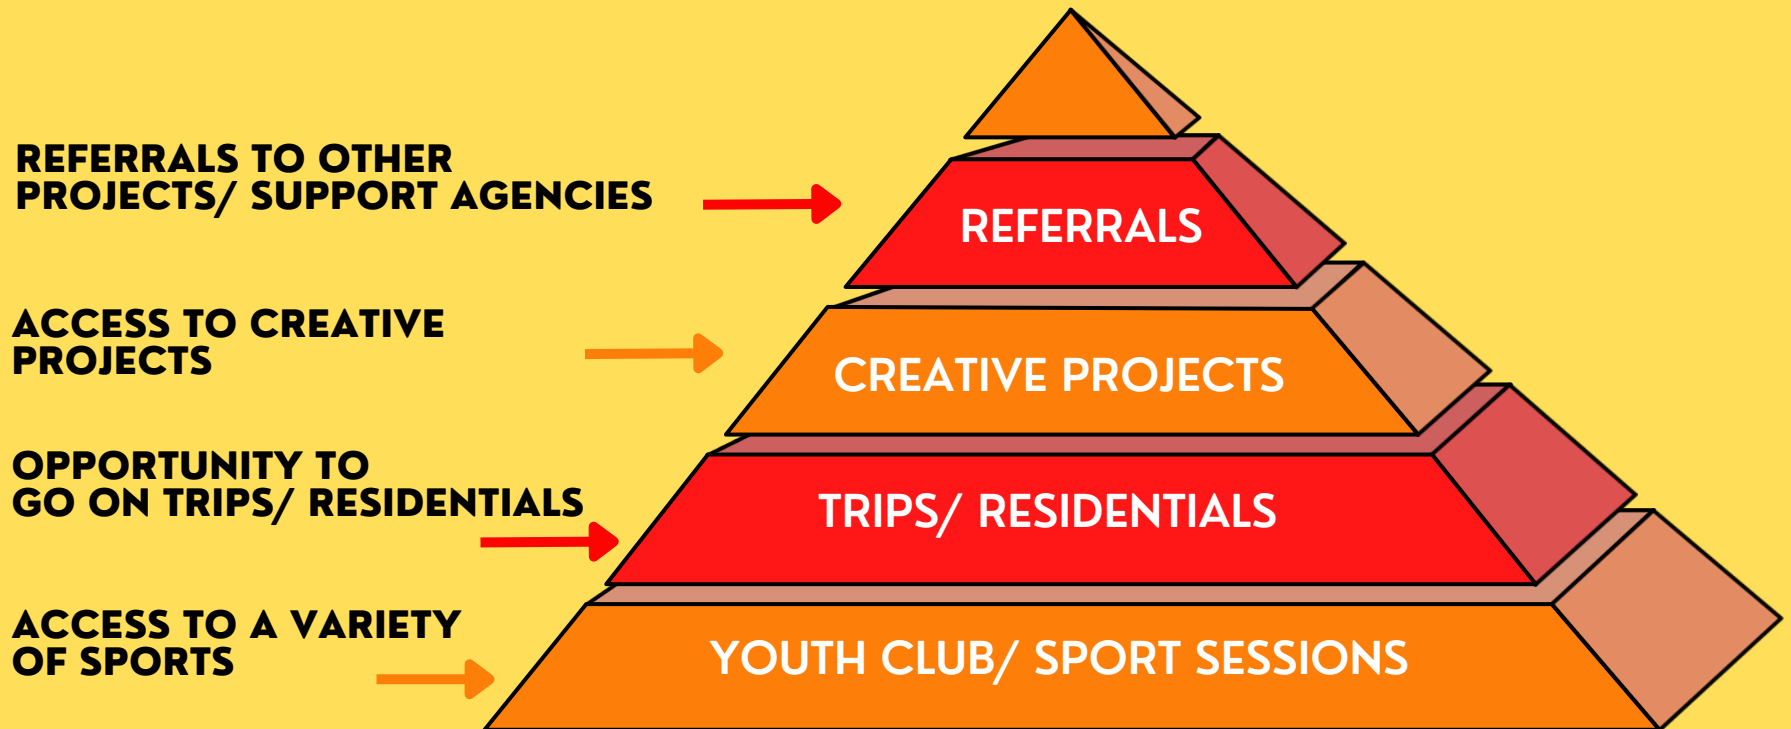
REFERRALS TO OTHER PROJECTS/ SUPPORT AGENCIES

REFERRALS

ACCESS TO CREATIVE PROJECTS

CREATIVE PROJECTS

OPPORTUNITY TO GO ON TRIPS/ RESIDENTIALS

TRIPS/ RESIDENTIALS

ACCESS TO A VARIETY OF SPORTS

YOUTH CLUB/ SPORT SESSIONS